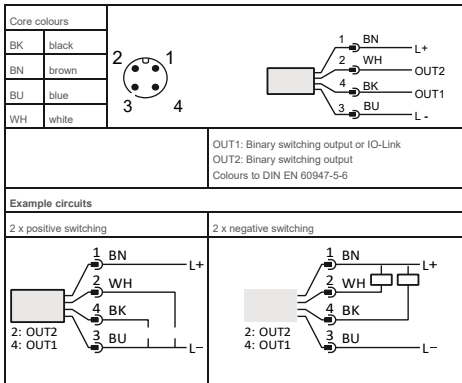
| Core colours | |
|---|---|
| BK | black |
| BN | brown |
| BU | blue |
| WH | white |

2 1
3 4

1 BN L+
2 WH OUT2
4 BK OUT1
3 BU L -

OUT1: Binary switching output or IO-Link
OUT2: Binary switching output
Colours to DIN EN 60947-5-6

**Example circuits**

2 x positive switching

1 BN L+
2 WH
4 BK
3 BU L–
2: OUT2
4: OUT1

2 x negative switching

1 BN L+
2 WH
4 BK
3 BU L–
2: OUT2
4: OUT1